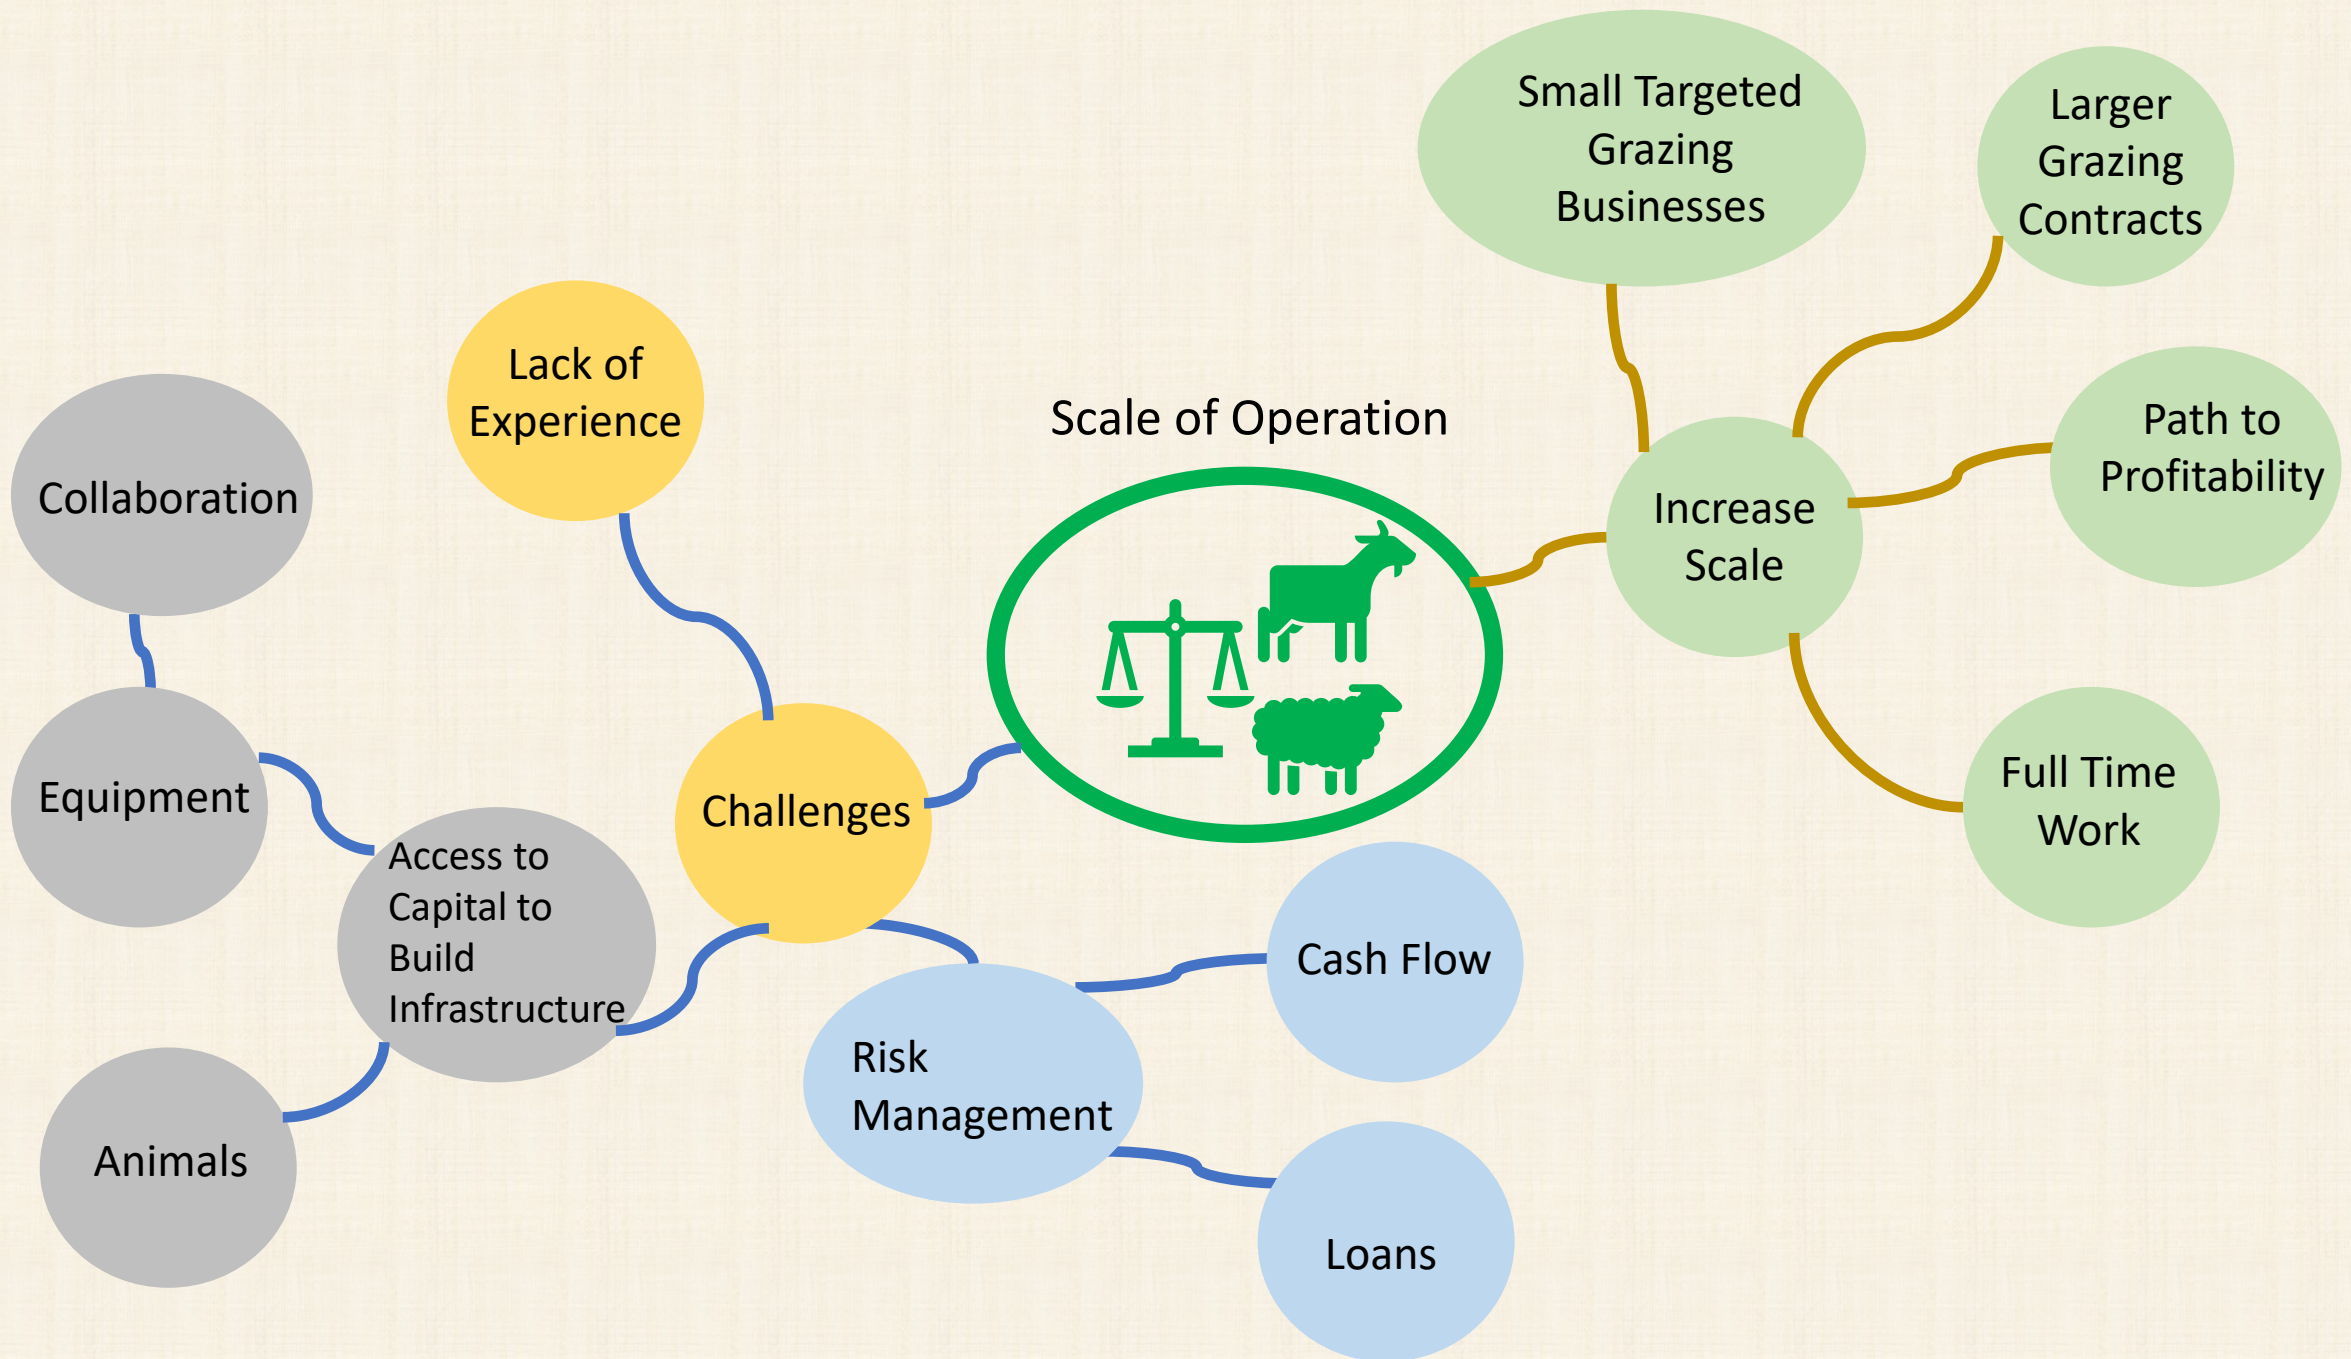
Scale of Operation

Small Targeted Grazing Businesses

Larger Grazing Contracts

Path to Profitability

Increase Scale

Full Time Work

Lack of Experience

Collaboration

Equipment

Access to Capital to Build Infrastructure

Animals

Challenges

Risk Management

Cash Flow

Loans